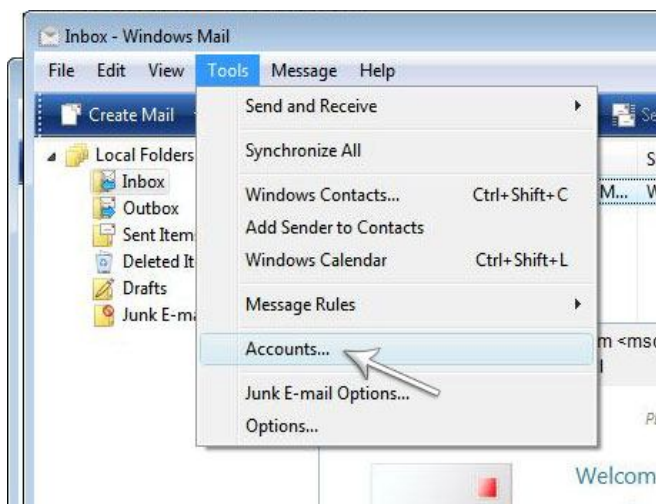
Inbox - Windows Mail

File Edit View Tools Message Help

Create Mail

Se

Local Folders

Inbox

Outbox

Sent Item

Deleted It

Drafts

Junk E-ma

Send and Receive

Synchronize All

Windows Contacts... Ctrl+Shift+C

Add Sender to Contacts

Windows Calendar Ctrl+Shift+L

Message Rules

Accounts...

Junk E-mail Options...

Options...

S

M... W

m <ms

Pl

Welcom